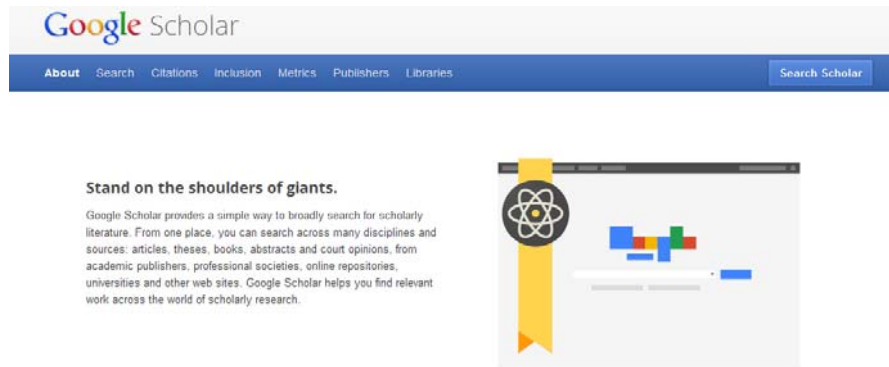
Google Scholar

About Search Citations Inclusion Metrics Publishers Libraries

Search Scholar

Stand on the shoulders of giants.

Google Scholar provides a simple way to broadly search for scholarly literature. From one place, you can search across many disciplines and sources: articles, theses, books, abstracts and court opinions, from academic publishers, professional societies, online repositories, universities and other web sites. Google Scholar helps you find relevant work across the world of scholarly research.